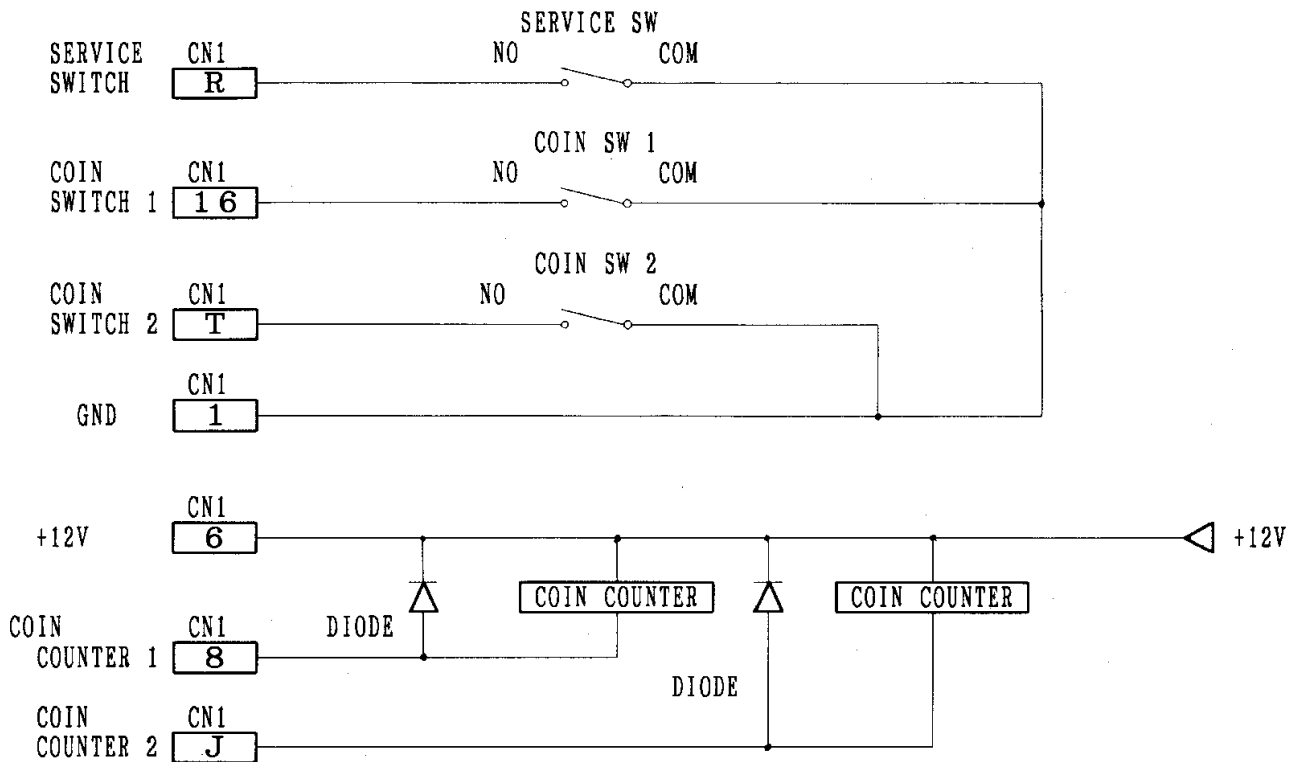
SERVICE SW

SERVICE SWITCH CN1 R NO COM

COIN SW 1

COIN SWITCH 1 CN1 16 NO COM

COIN SW 2

COIN SWITCH 2 CN1 T NO COM

GND CN1 1

+12V CN1 6 +12V

COIN COUNTER COIN COUNTER

COIN COUNTER 1 CN1 8 DIODE

DIODE

COIN COUNTER 2 CN1 J